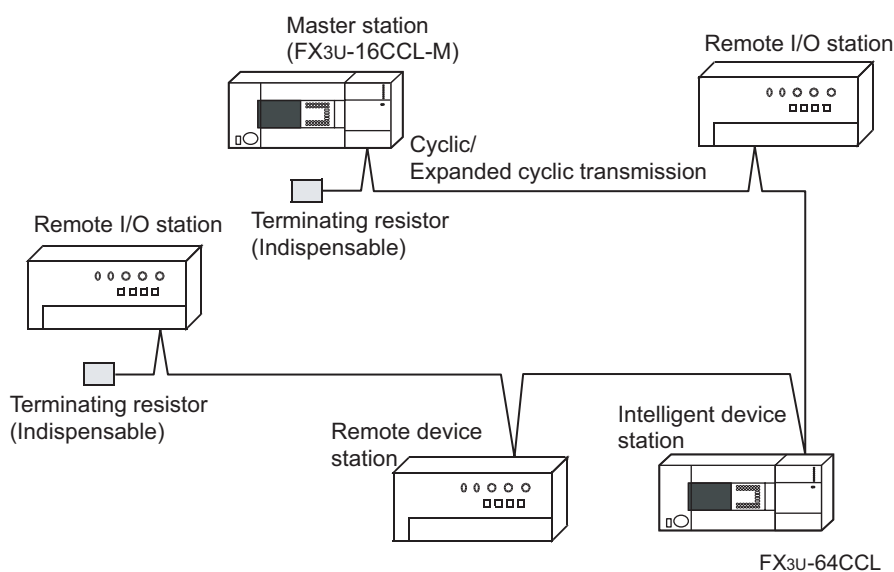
Master station (FX3U-16CCL-M)

Remote I/O station

Cyclic/ Expanded cyclic transmission

Terminating resistor (Indispensable)

Remote I/O station

Terminating resistor (Indispensable)

Remote device station

Intelligent device station

FX3U-64CCL